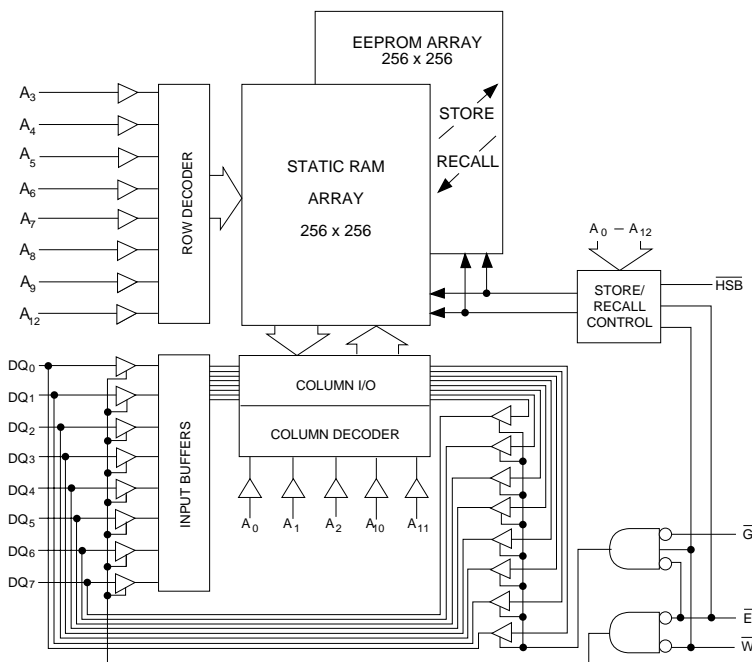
EEPROM ARRAY
256 x 256

$A_3$
$A_4$
$A_5$
$A_6$
$A_7$
$A_8$
$A_9$
$A_{12}$

ROW DECODER

STATIC RAM
ARRAY
256 x 256

STORE
RECALL

$A_0 - A_{12}$

STORE/
RECALL
CONTROL

$\overline{HSB}$

$DQ_0$
$DQ_1$
$DQ_2$
$DQ_3$
$DQ_4$
$DQ_5$
$DQ_6$
$DQ_7$

INPUT BUFFERS

COLUMN I/O
COLUMN DECODER

$A_0$ $A_1$ $A_2$ $A_{10}$ $A_{11}$

$\overline{G}$
$\overline{E}$
$\overline{W}$